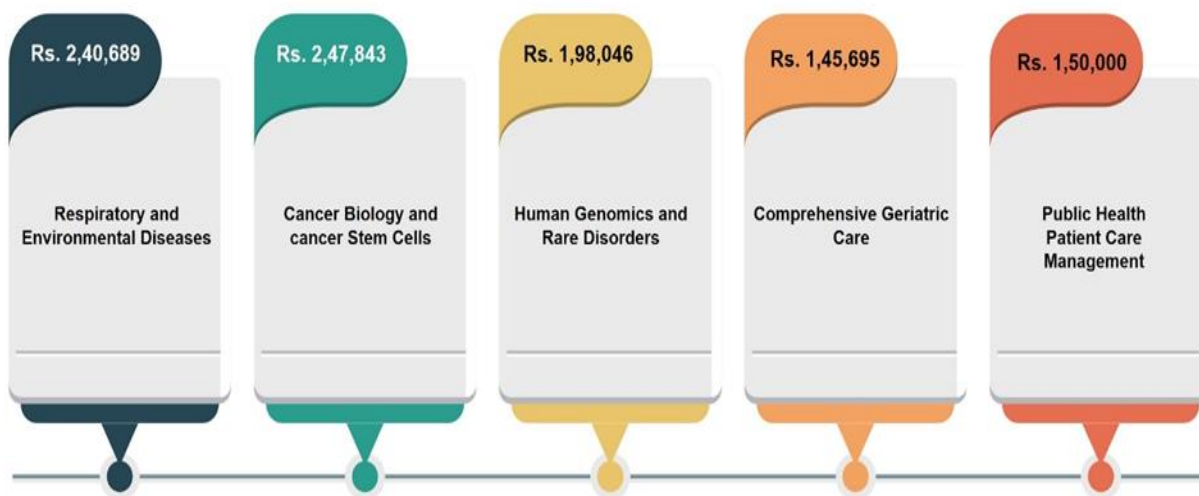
Rs. 2,40,689

Respiratory and Environmental Diseases

Rs. 2,47,843

Cancer Biology and cancer Stem Cells

Rs. 1,98,046

Human Genomics and Rare Disorders

Rs. 1,45,695

Comprehensive Geriatric Care

Rs. 1,50,000

Public Health Patient Care Management